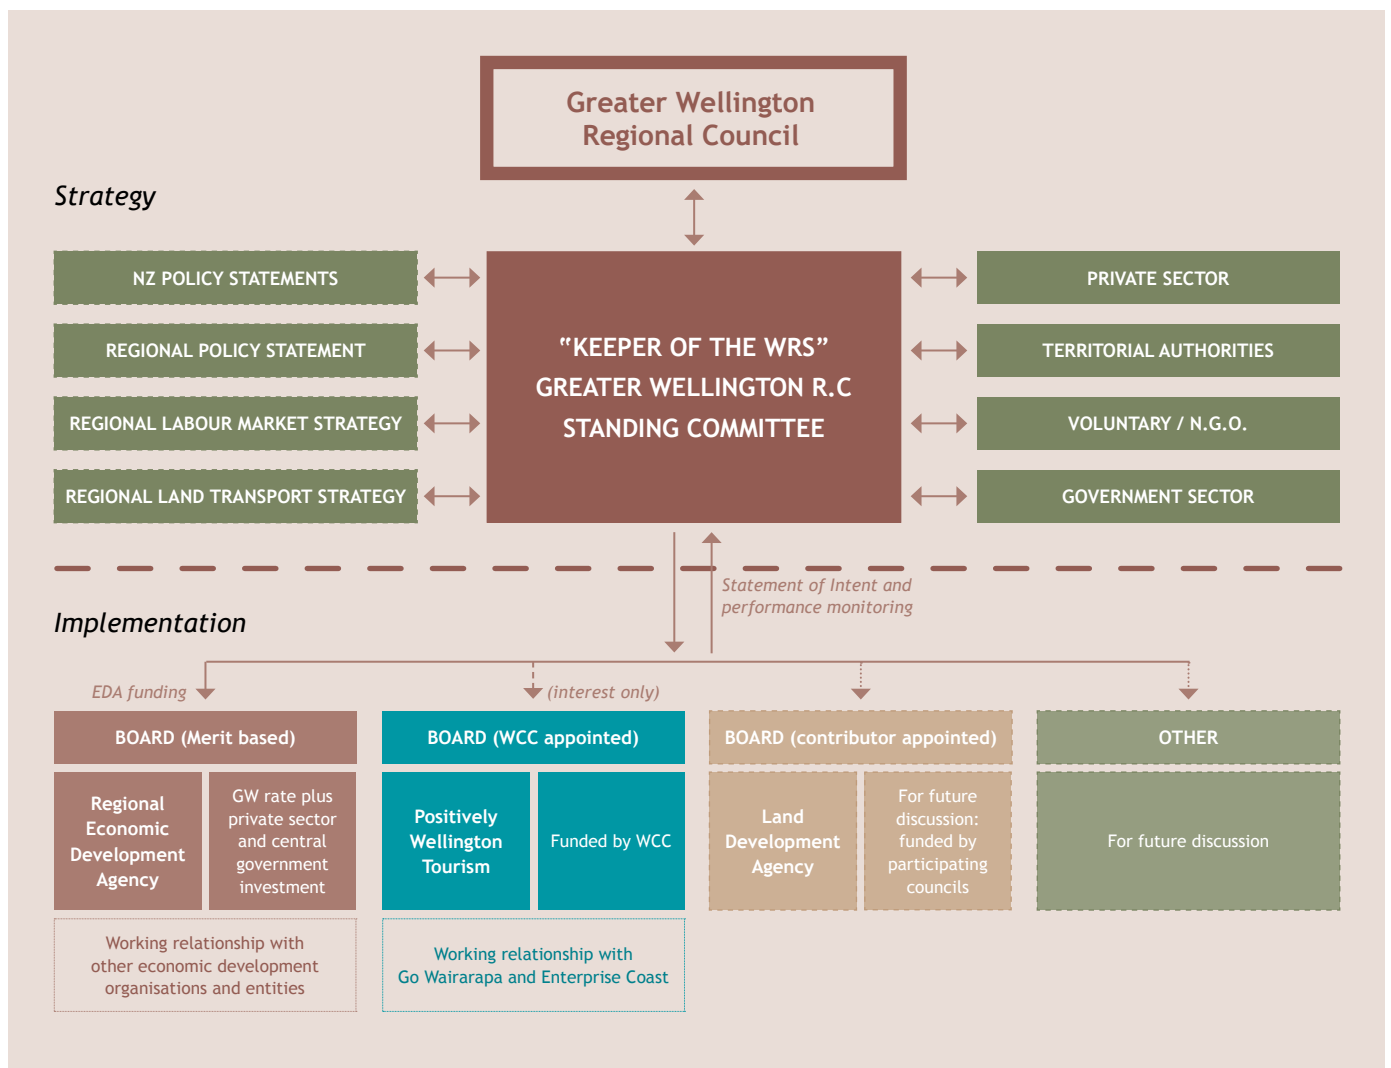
Greater Wellington Regional Council

Strategy

NZ POLICY STATEMENTS

REGIONAL POLICY STATEMENT

REGIONAL LABOUR MARKET STRATEGY

REGIONAL LAND TRANSPORT STRATEGY

“KEEPER OF THE WRS” GREATER WELLINGTON R.C STANDING COMMITTEE

PRIVATE SECTOR

TERRITORIAL AUTHORITIES

VOLUNTARY / N.G.O.

GOVERNMENT SECTOR

Statement of Intent and performance monitoring

Implementation

EDA funding

(interest only)

BOARD (Merit based)

Regional Economic Development Agency

GW rate plus private sector and central government investment

Working relationship with other economic development organisations and entities

BOARD (WCC appointed)

Positively Wellington Tourism

Funded by WCC

Working relationship with Go Wairarapa and Enterprise Coast

BOARD (contributor appointed)

Land Development Agency

For future discussion: funded by participating councils

OTHER

For future discussion